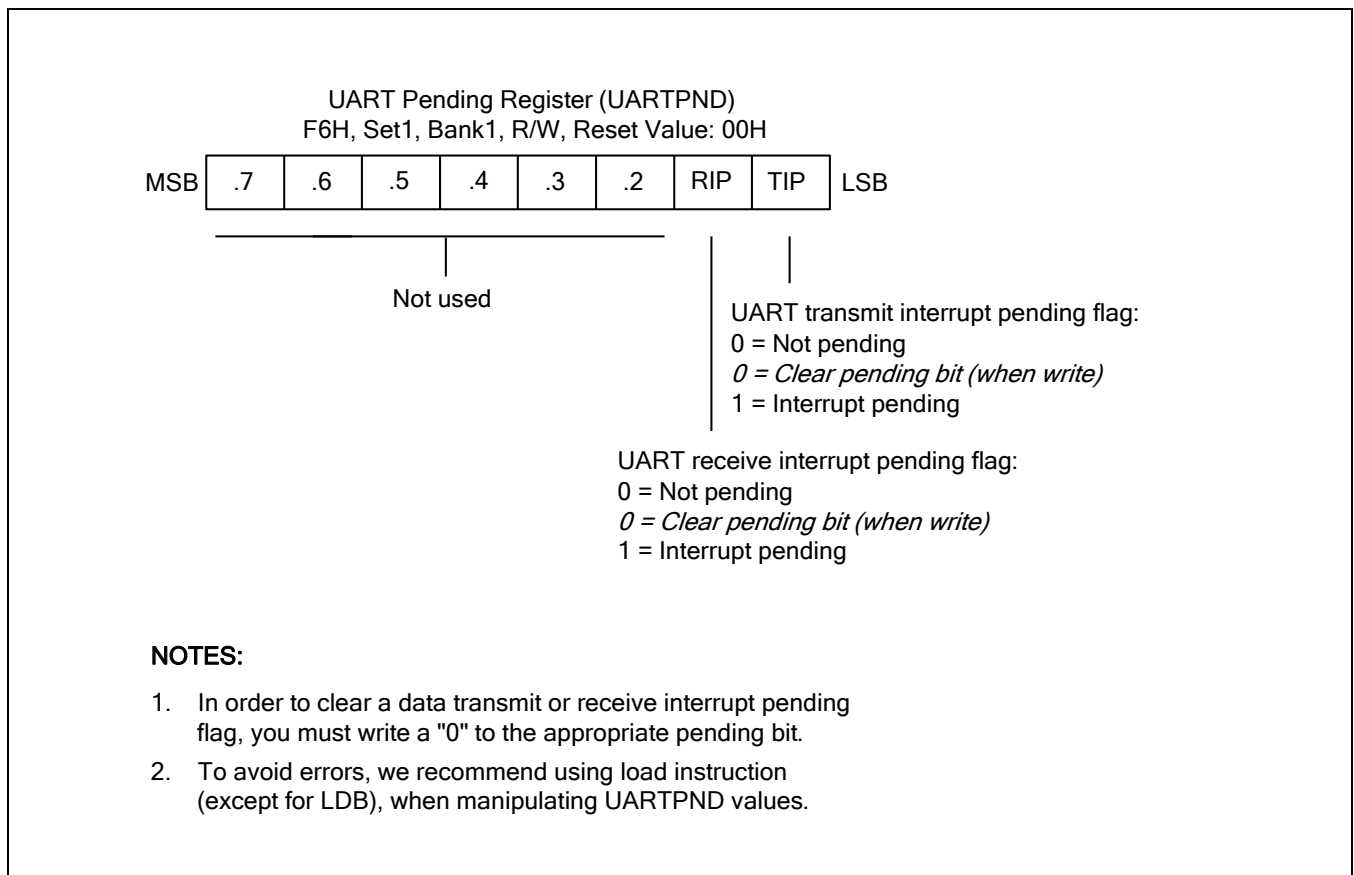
UART Pending Register (UARTPND)
F6H, Set1, Bank1, R/W, Reset Value: 00H

| MSB | .7 | .6 | .5 | .4 | .3 | .2 | RIP | TIP | LSB |
|---|---|---|---|---|---|---|---|---|---|

Not used

UART transmit interrupt pending flag:
0 = Not pending
0 = Clear pending bit (when write)
1 = Interrupt pending

UART receive interrupt pending flag:
0 = Not pending
0 = Clear pending bit (when write)
1 = Interrupt pending

NOTES:

1. In order to clear a data transmit or receive interrupt pending flag, you must write a "0" to the appropriate pending bit.

2. To avoid errors, we recommend using load instruction (except for LDB), when manipulating UARTPND values.